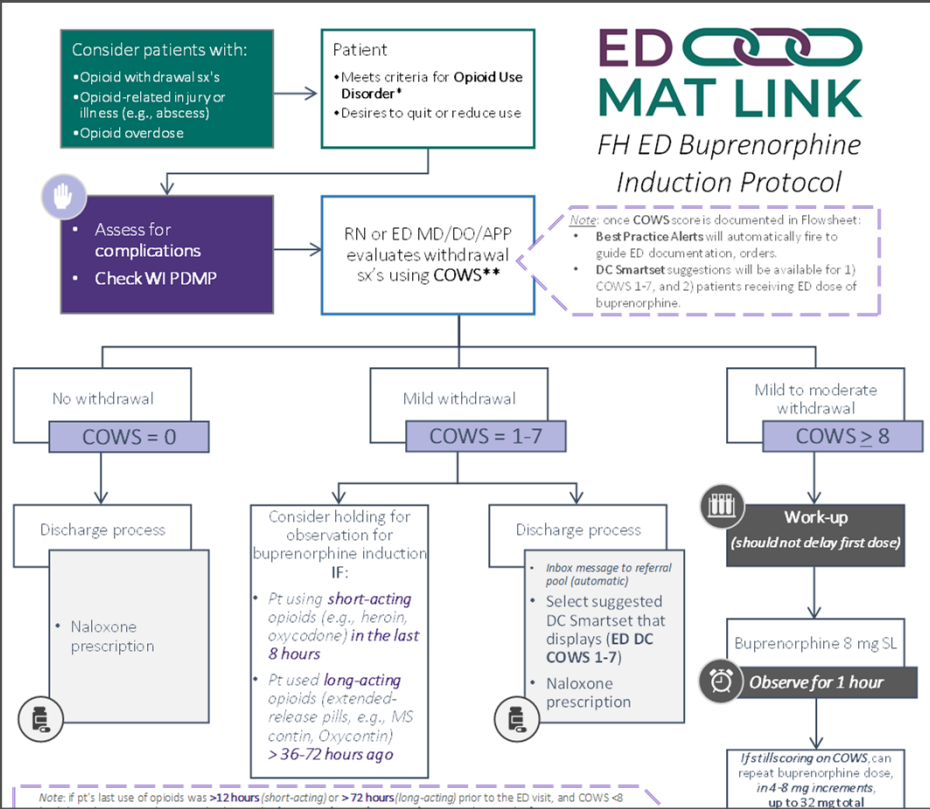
Consider patients with:
• Opioid withdrawal sx's
• Opioid-related injury or illness (e.g., abscess)
• Opioid overdose

Patient
• Meets criteria for **Opioid Use Disorder***
• Desires to quit or reduce use

ED MAT LINK
FH ED Buprenorphine Induction Protocol

• Assess for **complications**
• Check WI PDMP

RN or ED MD/DO/APP evaluates withdrawal sx's using **COWS****

Note: once **COWS** score is documented in Flowsheet:
• **Best Practice Alerts** will automatically fire to guide ED documentation, orders.
• **DC Smartset** suggestions will be available for 1) COWS 1-7, and 2) patients receiving ED dose of buprenorphine.

No withdrawal
COWS = 0

Mild withdrawal
COWS = 1-7

Mild to moderate withdrawal
COWS $\geq$ 8

Discharge process
• Naloxone prescription

Consider holding for observation for buprenorphine induction **IF**:
• Pt using **short-acting** opioids (e.g., heroin, oxycodone) **in the last 8 hours**
• Pt used **long-acting** opioids (extended-release pills, e.g., MS contin, Oxycontin) **> 36-72 hours ago**

Discharge process
Inbox message to referral pool (automatic)
• Select suggested DC Smartset that displays (**ED DC COWS 1-7**)
• Naloxone prescription

**Work-up**
**(should not delay first dose)**

Buprenorphine 8 mg SL

**Observe for 1 hour**

**If still scoring on COWS**, can repeat buprenorphine dose, **in 4-8 mg increments**, **up to 32 mg total**

Note: if pt's last use of opioids was **>12 hours** (short-acting) or **> 72 hours** (long-acting) prior to the ED visit, and COWS <8